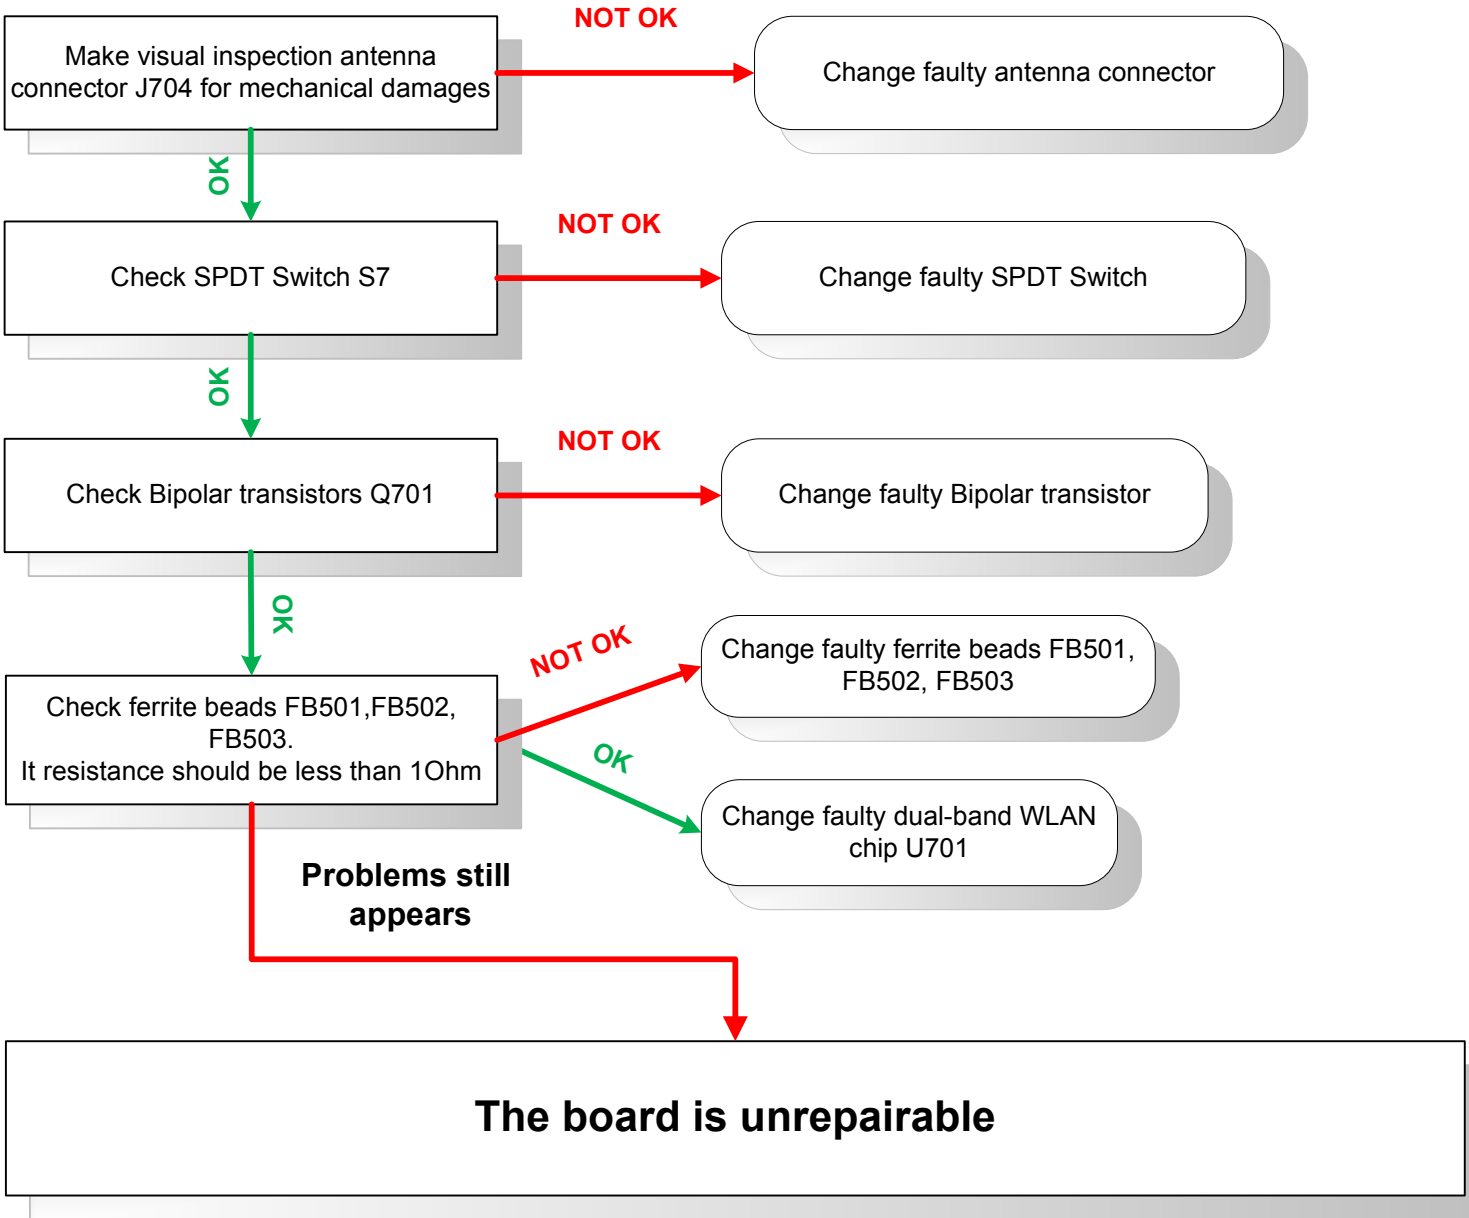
Make visual inspection antenna connector J704 for mechanical damages

NOT OK

Change faulty antenna connector

OK

Check SPDT Switch S7

NOT OK

Change faulty SPDT Switch

OK

Check Bipolar transistors Q701

NOT OK

Change faulty Bipolar transistor

OK

Check ferrite beads FB501,FB502, FB503.
It resistance should be less than 1Ohm

NOT OK

Change faulty ferrite beads FB501, FB502, FB503

OK

Change faulty dual-band WLAN chip U701

Problems still appears

The board is unrepairable